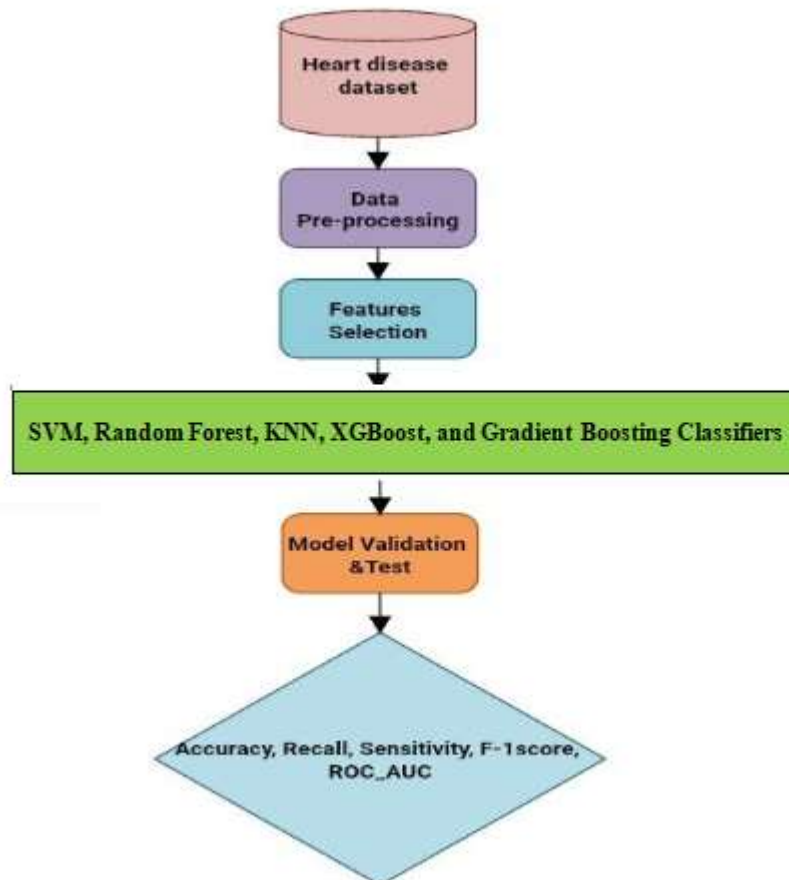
Heart disease dataset

Data Pre-processing

Features Selection

SVM, Random Forest, KNN, XGBoost, and Gradient Boosting Classifiers

Model Validation &Test

Accuracy, Recall, Sensitivity, F-1score, ROC_AUC